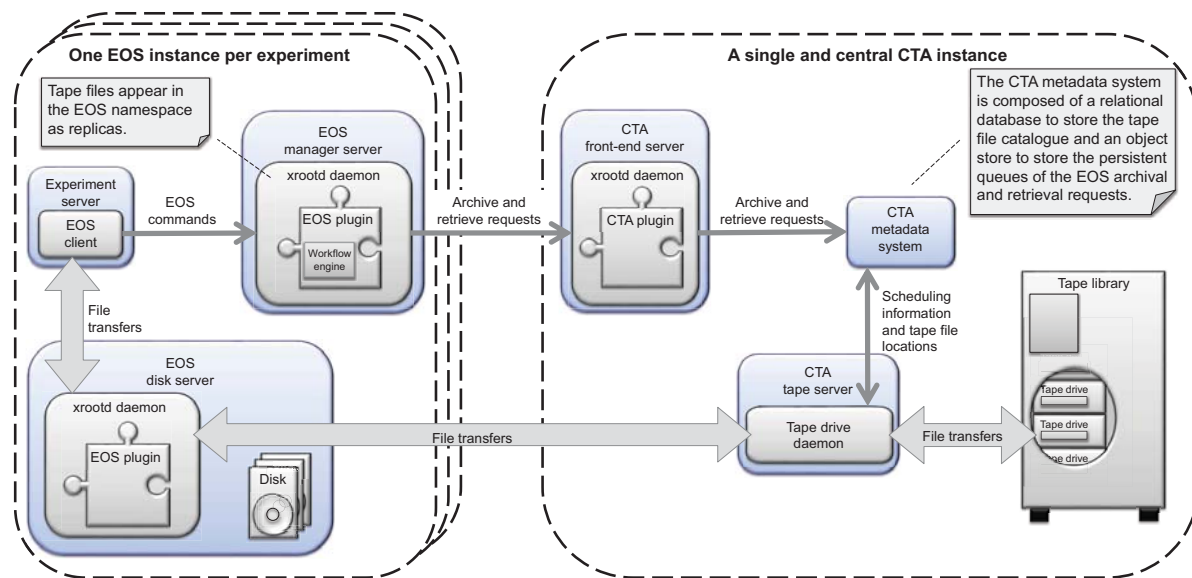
One EOS instance per experiment

Tape files appear in the EOS namespace as replicas.

Experiment server

EOS client

EOS commands

EOS manager server

xrootd daemon

EOS plugin

Workflow engine

File transfers

EOS disk server

xrootd daemon

EOS plugin

Disk

A single and central CTA instance

Archive and retrieve requests

CTA front-end server

xrootd daemon

CTA plugin

Archive and retrieve requests

The CTA metadata system is composed of a relational database to store the tape file catalogue and an object store to store the persistent queues of the EOS archival and retrieval requests.

CTA metadata system

Scheduling information and tape file locations

CTA tape server

Tape drive daemon

File transfers

File transfers

Tape library

Tape drive

Tape drive

Tape drive